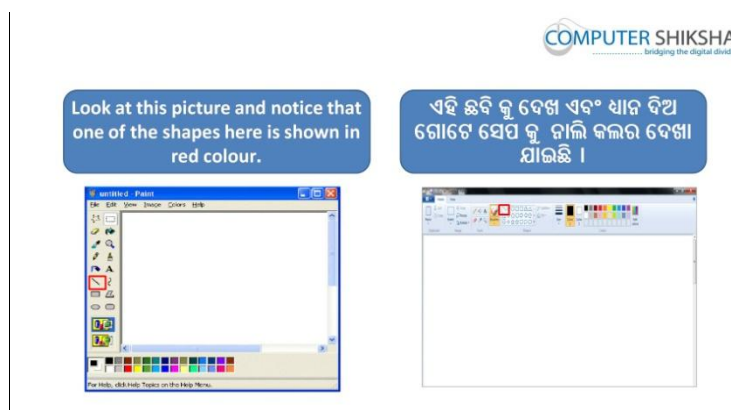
COMPUTER SHIKSHA
bridging the digital divid

Look at this picture and notice that one of the shapes here is shown in red colour.

ଏହି ଛବି କୁ ଦେଖ ଏବଂ ଧ୍ୟାନ ଦିଅ ଗୋଟେ ସେପ କୁ ନାଲି କଲର ଦେଖା ଯାଇଛି ।

untitled - Paint
File Edit View Image Colors Help

For Help, click Help Topics on the Help Menu.